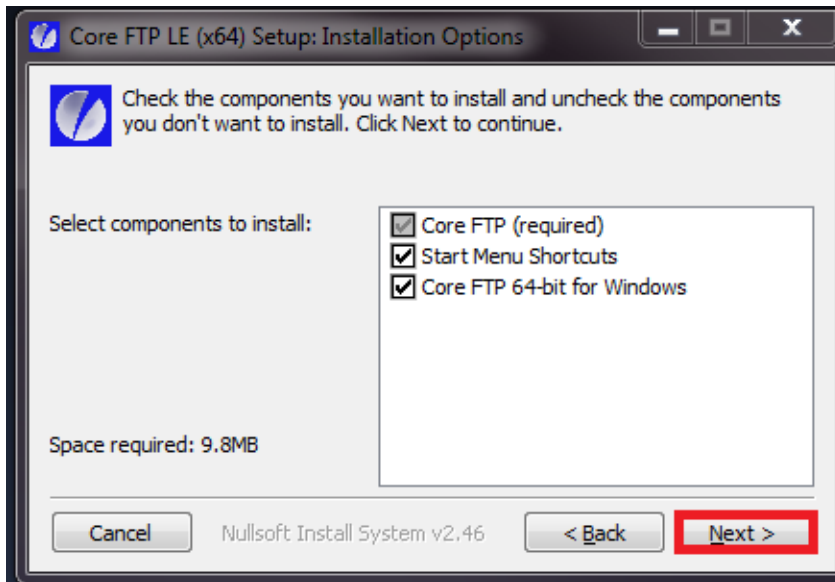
Core FTP LE (x64) Setup: Installation Options

Check the components you want to install and uncheck the components you don't want to install. Click Next to continue.

Select components to install:

Core FTP (required)
Start Menu Shortcuts
Core FTP 64-bit for Windows

Space required: 9.8MB

Cancel

Nullsoft Install System v2.46

< Back

Next >